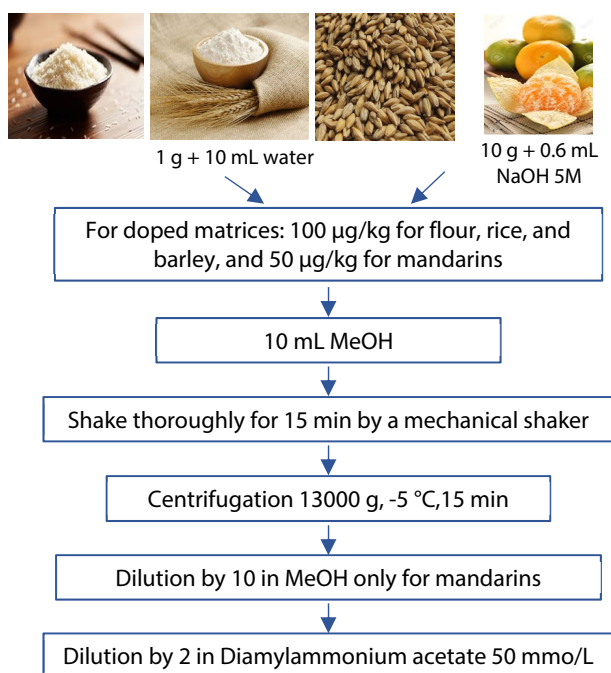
1 g + 10 mL water

10 g + 0.6 mL NaOH 5M

For doped matrices: 100 µg/kg for flour, rice, and barley, and 50 µg/kg for mandarins

10 mL MeOH

Shake thoroughly for 15 min by a mechanical shaker

Centrifugation 13000 g, -5 °C,15 min

Dilution by 10 in MeOH only for mandarins

Dilution by 2 in Diamylammonium acetate 50 mmo/L